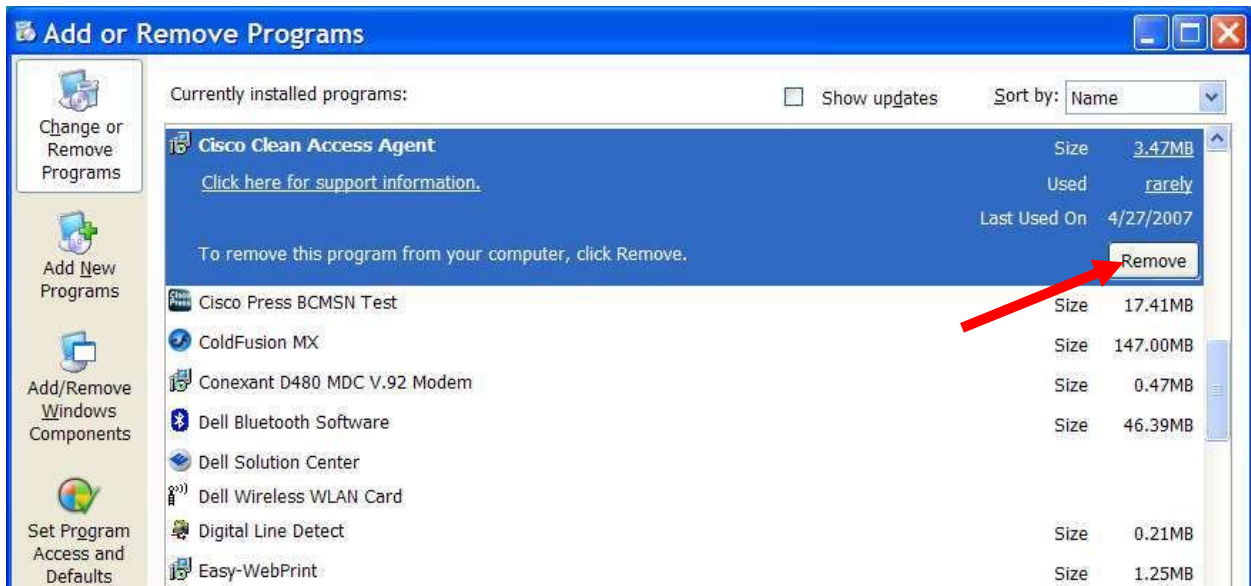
Add or Remove Programs

Change or Remove Programs

Add New Programs

Add/Remove Windows Components

Set Program Access and Defaults

Currently installed programs:

Show updates

Sort by: Name

Cisco Clean Access Agent
Size 3.47MB
Click here for support information.
Used rarely
Last Used On 4/27/2007
To remove this program from your computer, click Remove.
Remove

| | | |
|---|---|---|
| Cisco Press BCMSN Test | Size | 17.41MB |
| ColdFusion MX | Size | 147.00MB |
| Conexant D480 MDC V.92 Modem | Size | 0.47MB |
| Dell Bluetooth Software | Size | 46.39MB |
| Dell Solution Center | | |
| Dell Wireless WLAN Card | | |
| Digital Line Detect | Size | 0.21MB |
| Easy-WebPrint | Size | 1.25MB |